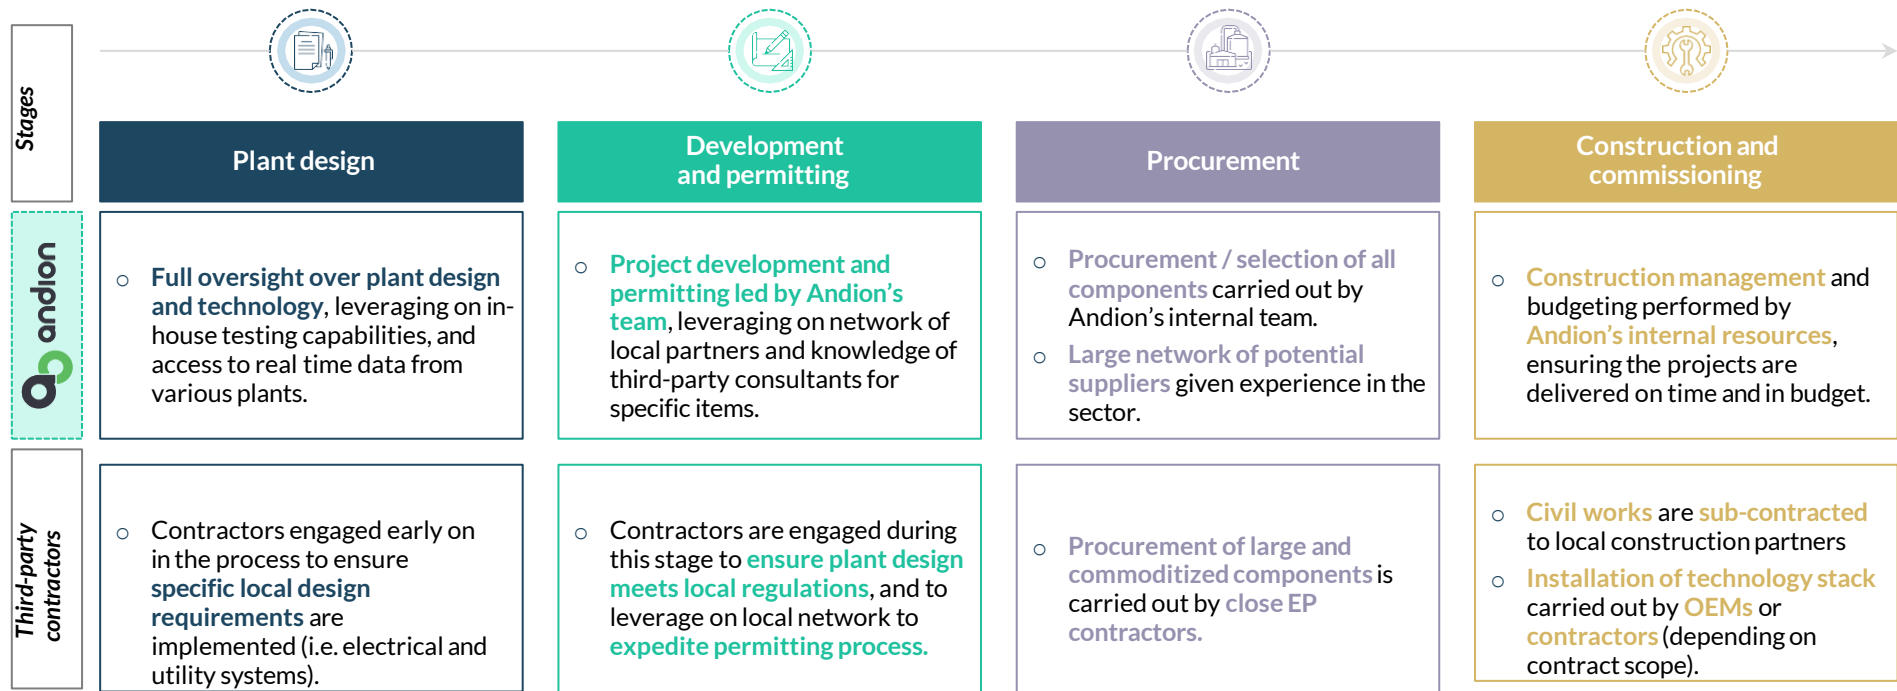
Stages

andion

Third-party contractors

Plant design

Development and permitting

Procurement

Construction and commissioning

○ Full oversight over plant design and technology, leveraging on in-house testing capabilities, and access to real time data from various plants.

○ Project development and permitting led by Andion's team, leveraging on network of local partners and knowledge of third-party consultants for specific items.

○ Procurement / selection of all components carried out by Andion's internal team.

○ Large network of potential suppliers given experience in the sector.

○ Construction management and budgeting performed by Andion's internal resources, ensuring the projects are delivered on time and in budget.

○ Contractors engaged early on in the process to ensure specific local design requirements are implemented (i.e. electrical and utility systems).

○ Contractors are engaged during this stage to ensure plant design meets local regulations, and to leverage on local network to expedite permitting process.

○ Procurement of large and commoditized components is carried out by close EP contractors.

○ Civil works are sub-contracted to local construction partners

○ Installation of technology stack carried out by OEMs or contractors (depending on contract scope).